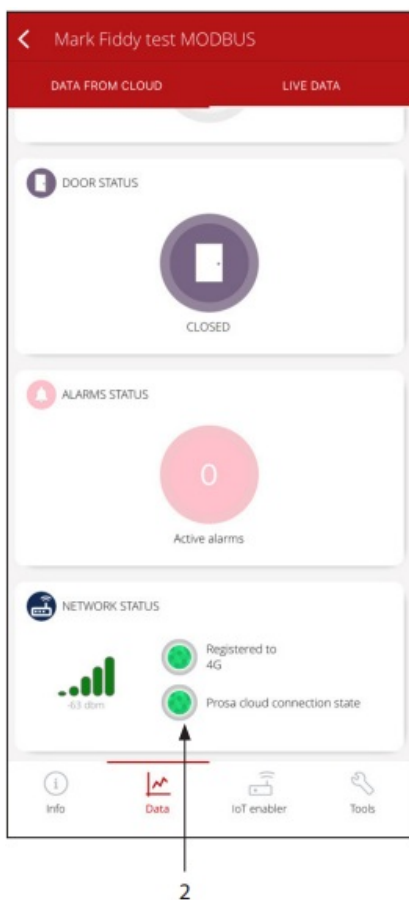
Mark Fiddy test MODBUS

DATA FROM CLOUD

LIVE DATA

DOOR STATUS

CLOSED

ALARMS STATUS

0

Active alarms

NETWORK STATUS

-63 dbm

Registered to 4G

Prosa cloud connection state

Info

Data

IoT enabler

Tools

2